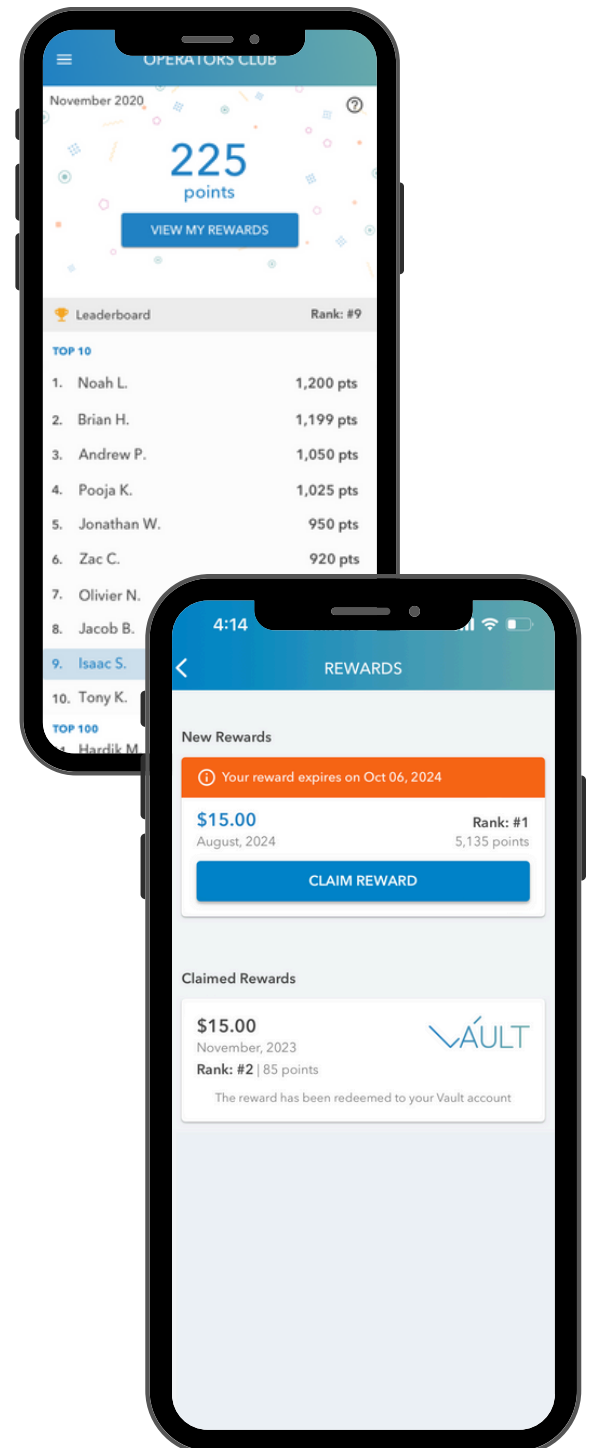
OPERATORS CLUB

November 2020

225
points

VIEW MY REWARDS

Leaderboard Rank: #9

TOP 10

| | | |
|---|---|---|
| 1. | Noah L. | 1,200 pts |
| 2. | Brian H. | 1,199 pts |
| 3. | Andrew P. | 1,050 pts |
| 4. | Pooja K. | 1,025 pts |
| 5. | Jonathan W. | 950 pts |
| 6. | Zac C. | 920 pts |
| 7. | Olivier N. | |
| 8. | Jacob B. | |
| 9. | Isaac S. | |
| 10. | Tony K. | |

TOP 100

1. Hardik M.

4:14

REWARDS

New Rewards

Your reward expires on Oct 06, 2024

$15.00
August, 2024

Rank: #1
5,135 points

CLAIM REWARD

Claimed Rewards

$15.00
November, 2023
Rank: #2 | 85 points

VAULT

The reward has been redeemed to your Vault account